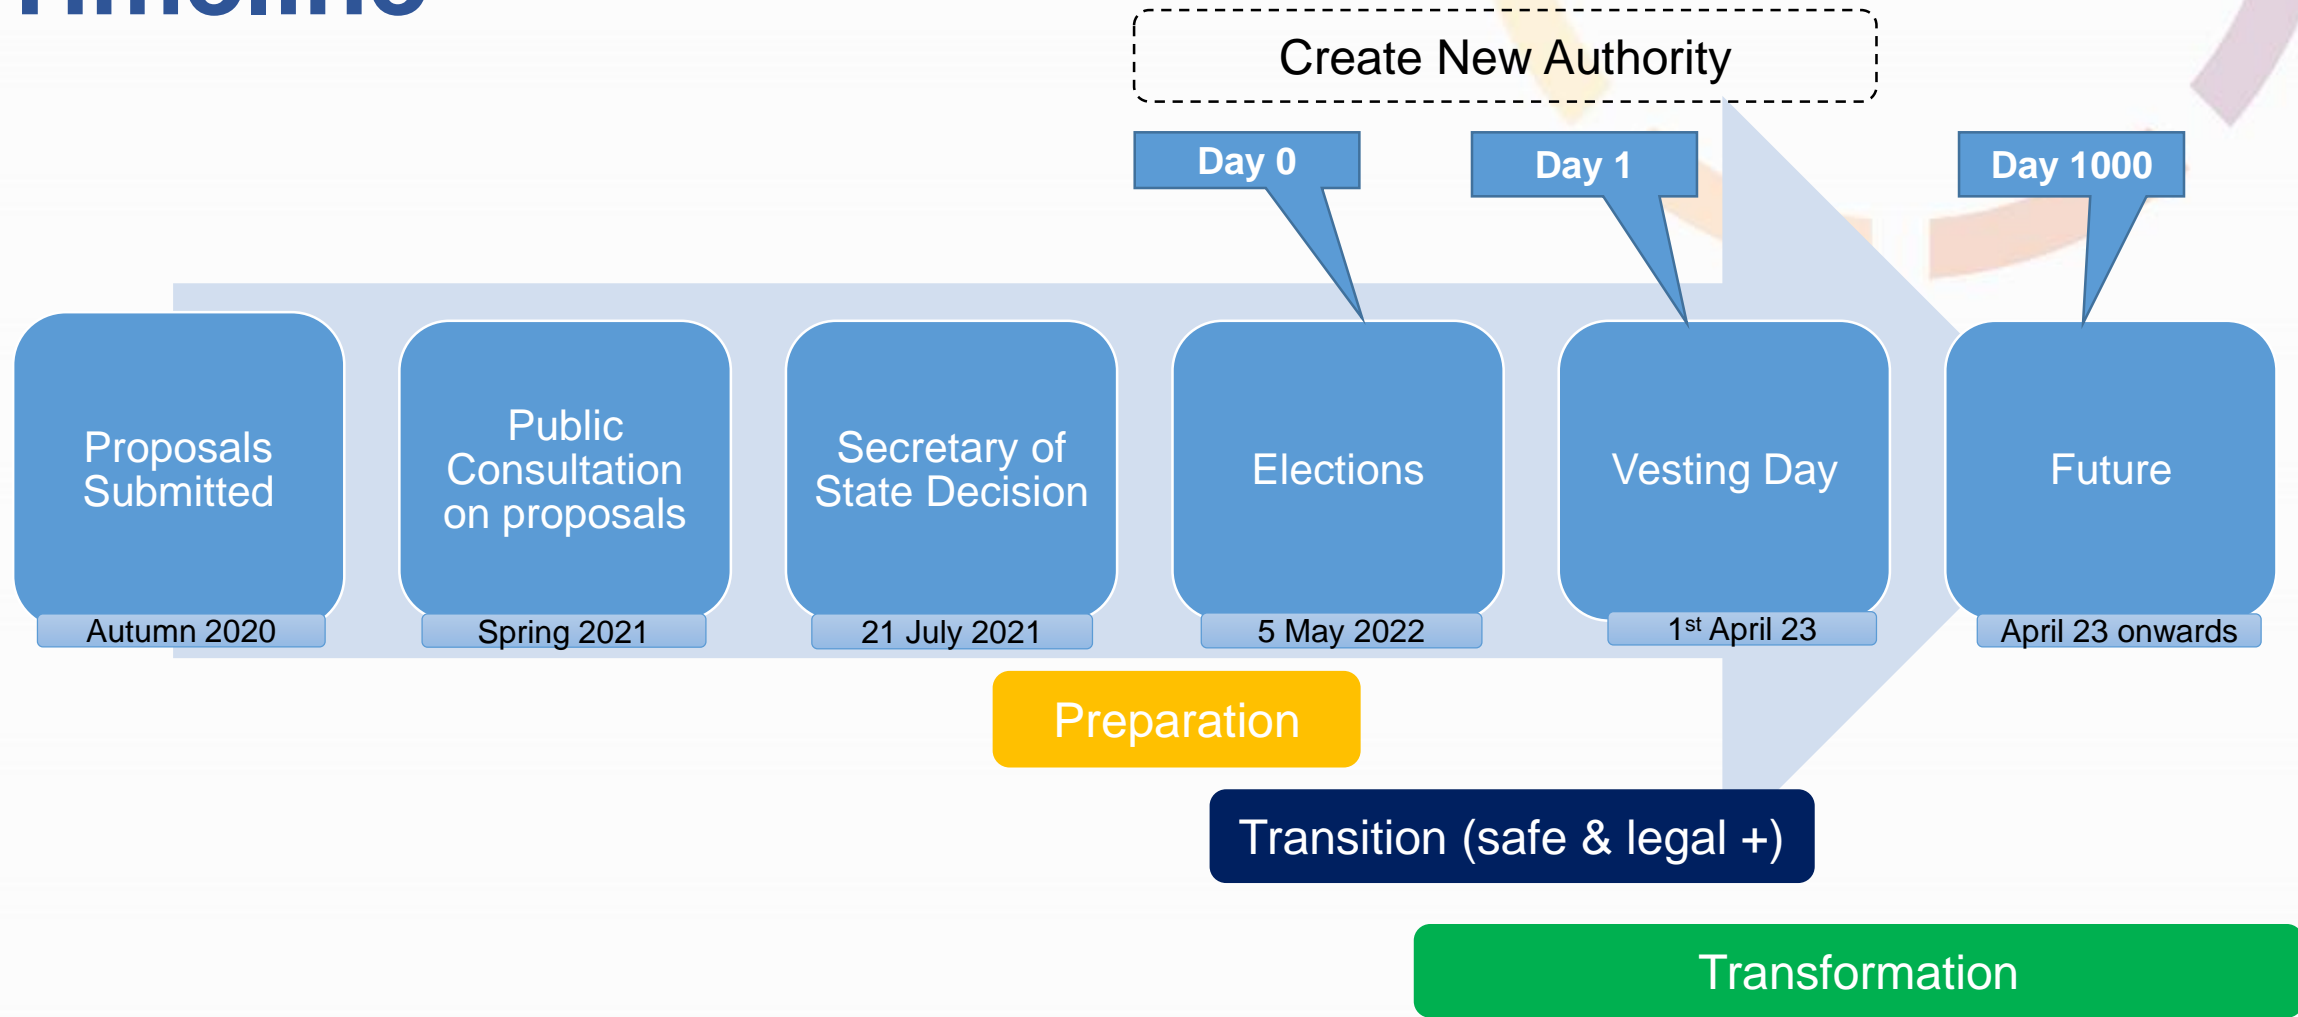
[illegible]

Create New Authority

Day 0

Day 1

Day 1000

Proposals Submitted

Autumn 2020

Public Consultation on proposals

Spring 2021

Secretary of State Decision

21 July 2021

Elections

5 May 2022

Vesting Day

1$^{st}$ April 23

Future

April 23 onwards

Preparation

Transition (safe & legal +)

Transformation